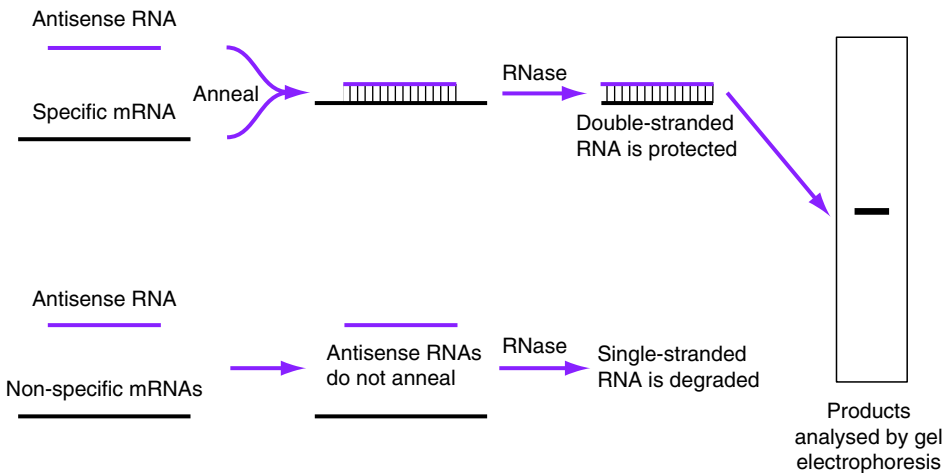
Antisense RNA

Specific mRNA

Anneal

RNase

Double-stranded RNA is protected

Antisense RNA

Non-specific mRNAs

Antisense RNAs do not anneal

RNase

Single-stranded RNA is degraded

Products analysed by gel electrophoresis